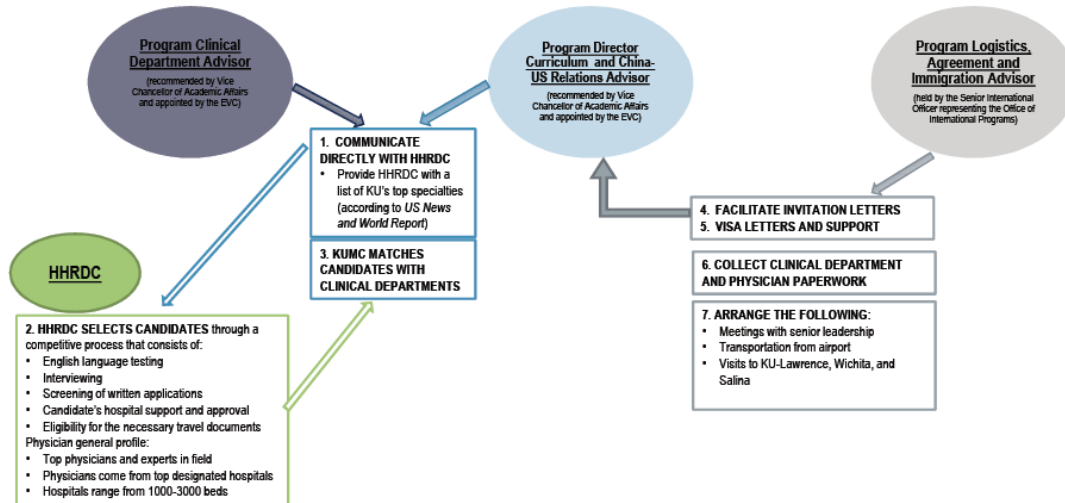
Program Clinical Department Advisor

(recommended by Vice Chancellor of Academic Affairs and appointed by the EVC)

Program Director Curriculum and China-US Relations Advisor

(recommended by Vice Chancellor of Academic Affairs and appointed by the EVC)

Program Logistics, Agreement and Immigration Advisor

(held by the Senior International Officer representing the Office of International Programs)

1. COMMUNICATE DIRECTLY WITH HHRDC
• Provide HHRDC with a list of KU's top specialties (according to US News and World Report)

3. KUMC MATCHES CANDIDATES WITH CLINICAL DEPARTMENTS

4. FACILITATE INVITATION LETTERS
5. VISA LETTERS AND SUPPORT

6. COLLECT CLINICAL DEPARTMENT AND PHYSICIAN PAPERWORK

7. ARRANGE THE FOLLOWING:
• Meetings with senior leadership
• Transportation from airport
• Visits to KU-Lawrence, Wichita, and Salina

HHRDC

2. HHRDC SELECTS CANDIDATES through a competitive process that consists of:
• English language testing
• Interviewing
• Screening of written applications
• Candidate's hospital support and approval
• Eligibility for the necessary travel documents
Physician general profile:
• Top physicians and experts in field
• Physicians come from top designated hospitals
• Hospitals range from 1000-3000 beds